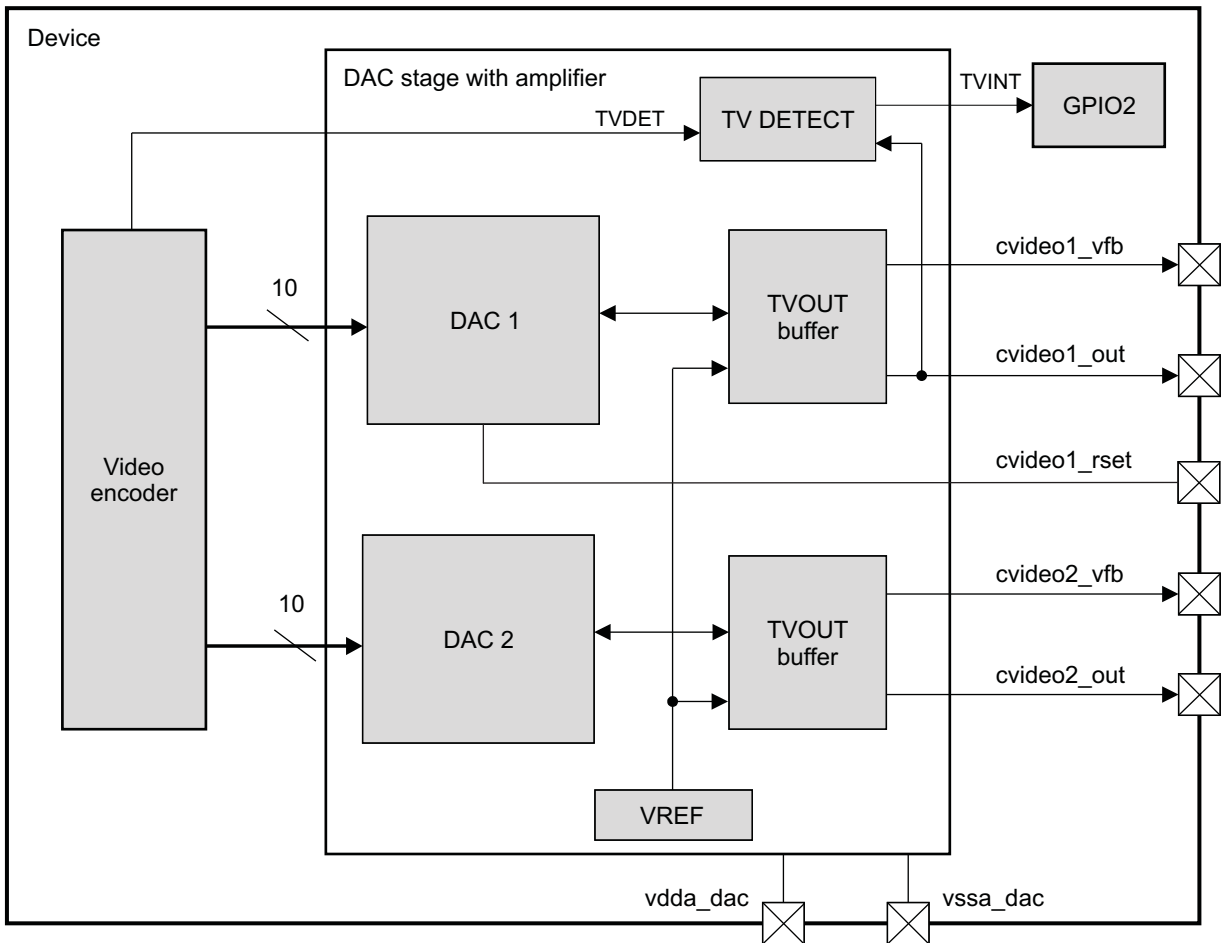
Device

DAC stage with amplifier

TVDET

TV DETECT

TVINT

GPIO2

Video encoder

10

DAC 1

TVOUT buffer

cvideo1_vfb

cvideo1_out

cvideo1_rset

10

DAC 2

TVOUT buffer

cvideo2_vfb

cvideo2_out

VREF

vdda_dac

vssa_dac